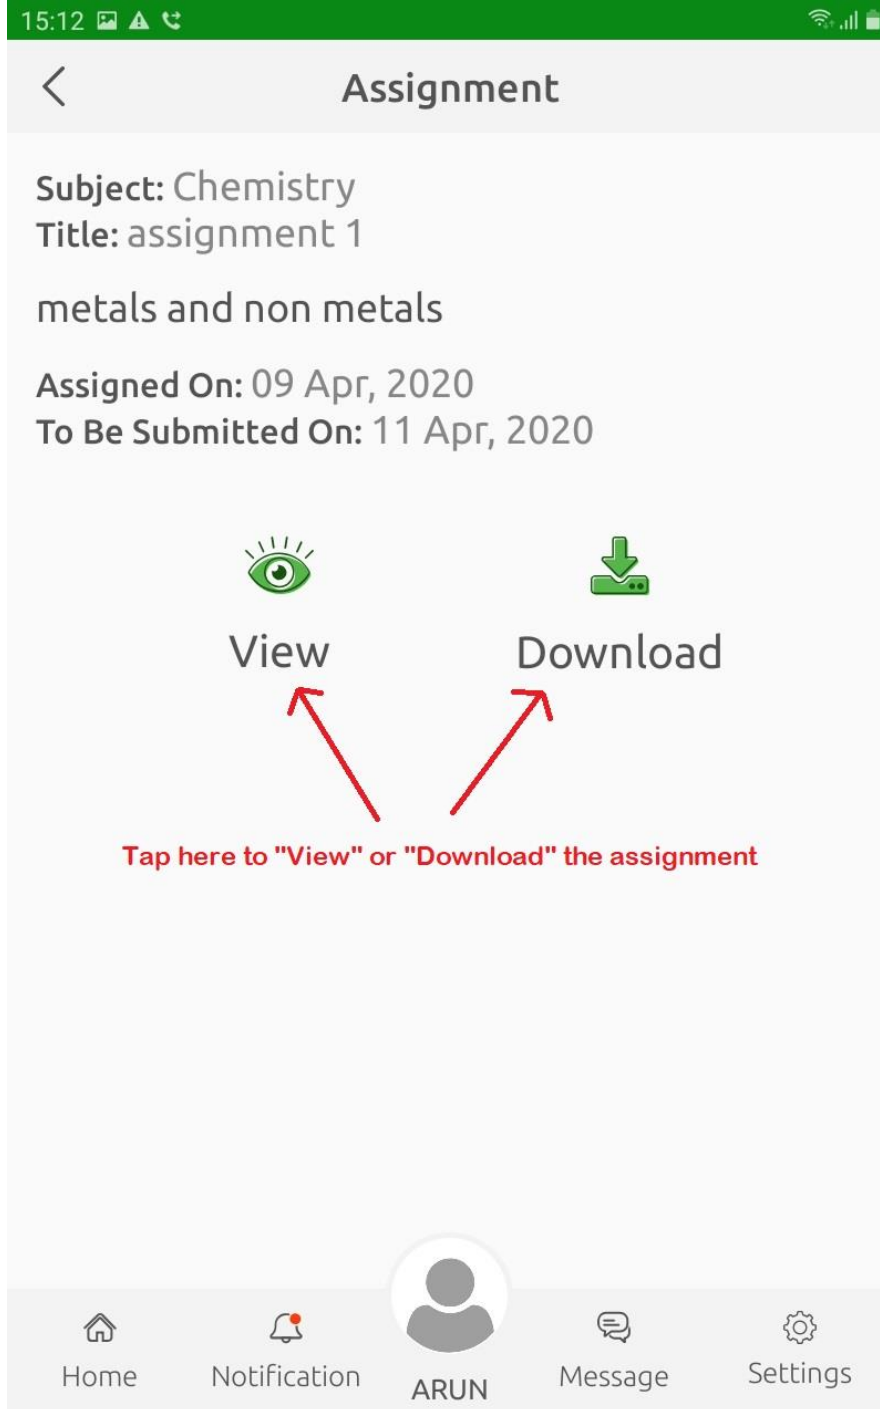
15:12

Assignment

Subject: Chemistry
Title: assignment 1

metals and non metals

Assigned On: 09 Apr, 2020
To Be Submitted On: 11 Apr, 2020

View

Download

Tap here to "View" or "Download" the assignment

Home
Notification
ARUN
Message
Settings